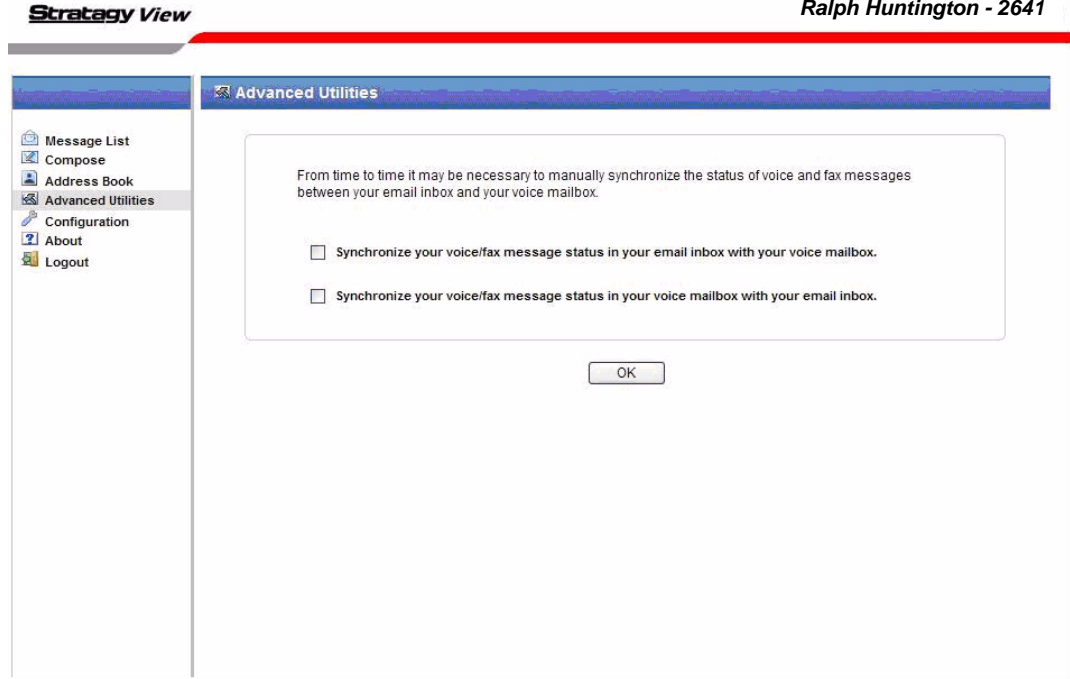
Stratagy View

Ralph Huntington - 2641

Message List
Compose
Address Book
Advanced Utilities
Configuration
About
Logout

Advanced Utilities

From time to time it may be necessary to manually synchronize the status of voice and fax messages between your email inbox and your voice mailbox.

Synchronize your voice/fax message status in your email inbox with your voice mailbox.

Synchronize your voice/fax message status in your voice mailbox with your email inbox.

OK